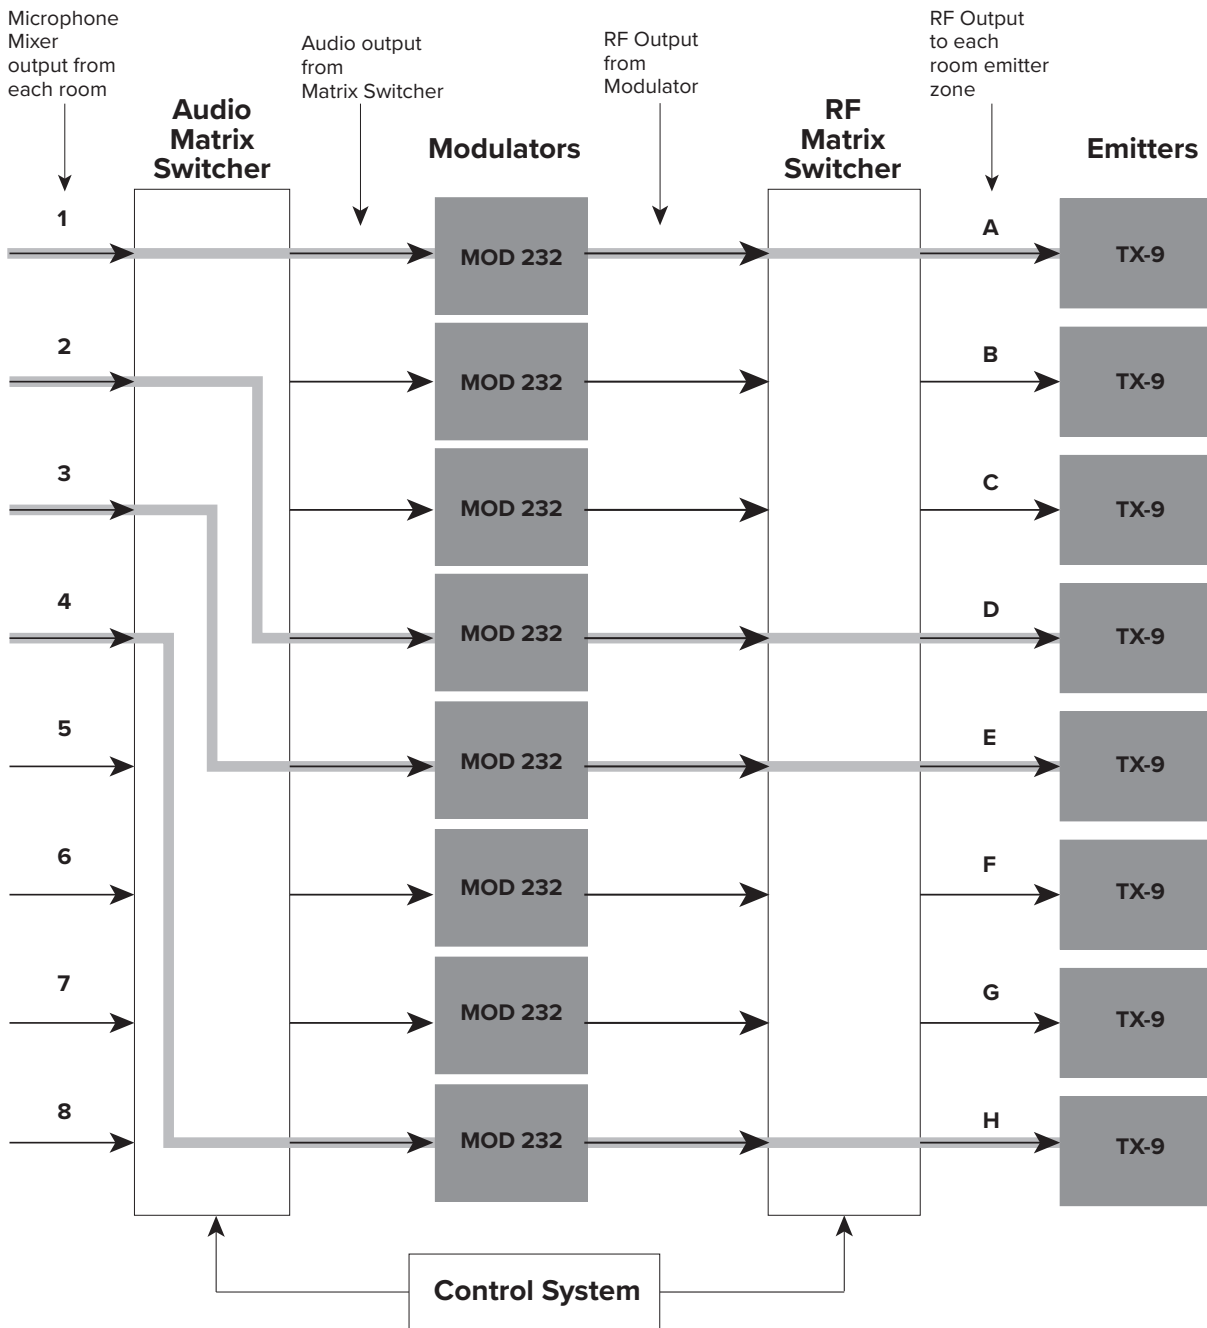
Microphone Mixer output from each room

Audio output from Matrix Switcher

RF Output from Modulator

RF Output to each room emitter zone

Audio Matrix Switcher

Modulators

RF Matrix Switcher

Emitters

1
2
3
4
5
6
7
8

MOD 232
MOD 232
MOD 232
MOD 232
MOD 232
MOD 232
MOD 232
MOD 232

A
B
C
D
E
F
G
H

TX-9
TX-9
TX-9
TX-9
TX-9
TX-9
TX-9
TX-9

Control System